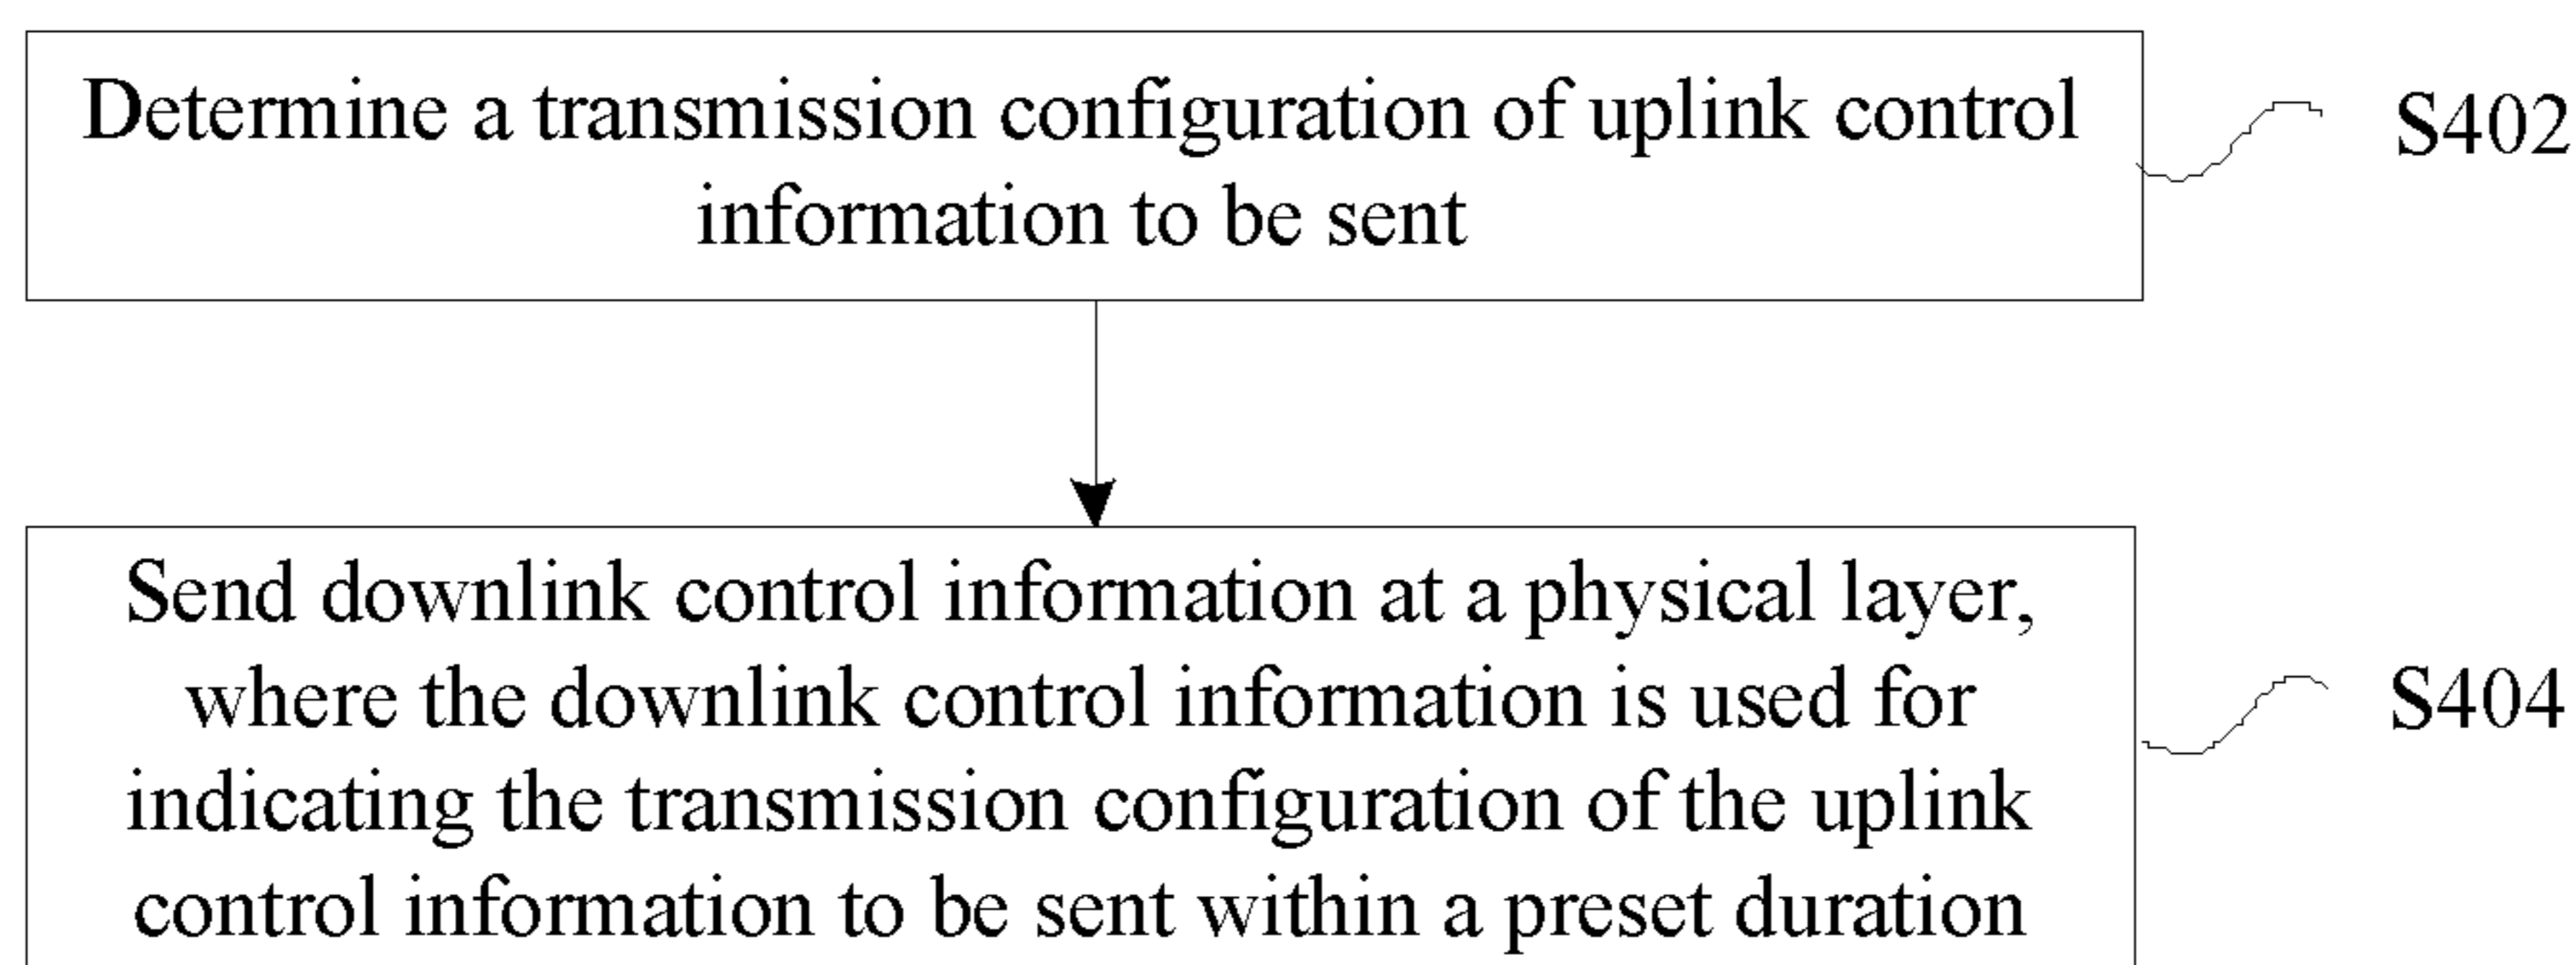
Determine a transmission configuration of uplink control information to be sent

S402

Send downlink control information at a physical layer, where the downlink control information is used for indicating the transmission configuration of the uplink control information to be sent within a preset duration

S404